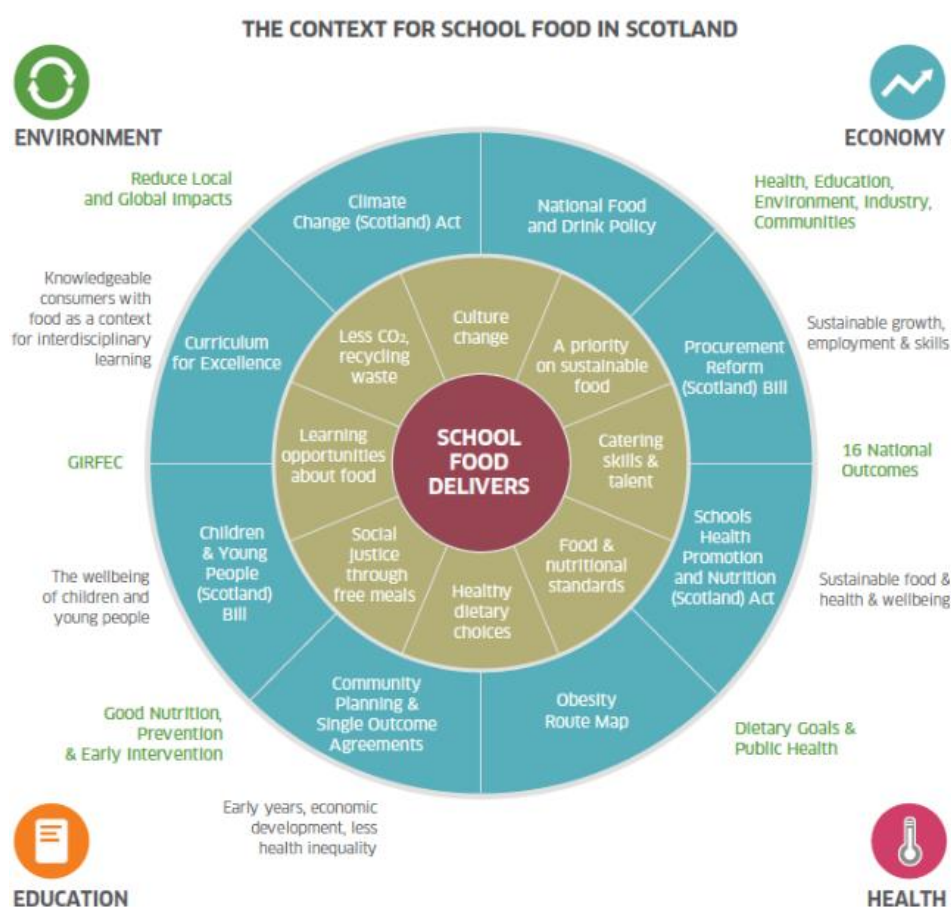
THE CONTEXT FOR SCHOOL FOOD IN SCOTLAND

ENVIRONMENT

ECONOMY

Reduce Local and Global Impacts

Health, Education, Environment, Industry, Communities

Knowledgeable consumers with food as a context for interdisciplinary learning

Sustainable growth, employment & skills

GIRFEC

16 National Outcomes

The wellbeing of children and young people

Sustainable food & health & wellbeing

Good Nutrition, Prevention & Early Intervention

Dietary Goals & Public Health

Early years, economic development, less health inequality

Climate Change (Scotland) Act

National Food and Drink Policy

Curriculum for Excellence

Procurement Reform (Scotland) Bill

Children & Young People (Scotland) Bill

Schools Health Promotion and Nutrition (Scotland) Act

Community Planning & Single Outcome Agreements

Obesity Route Map

Less $CO_2$, recycling waste

Culture change

A priority on sustainable food

Learning opportunities about food

Catering skills & talent

Social justice through free meals

Food & nutritional standards

Healthy dietary choices

SCHOOL FOOD DELIVERS

EDUCATION

HEALTH